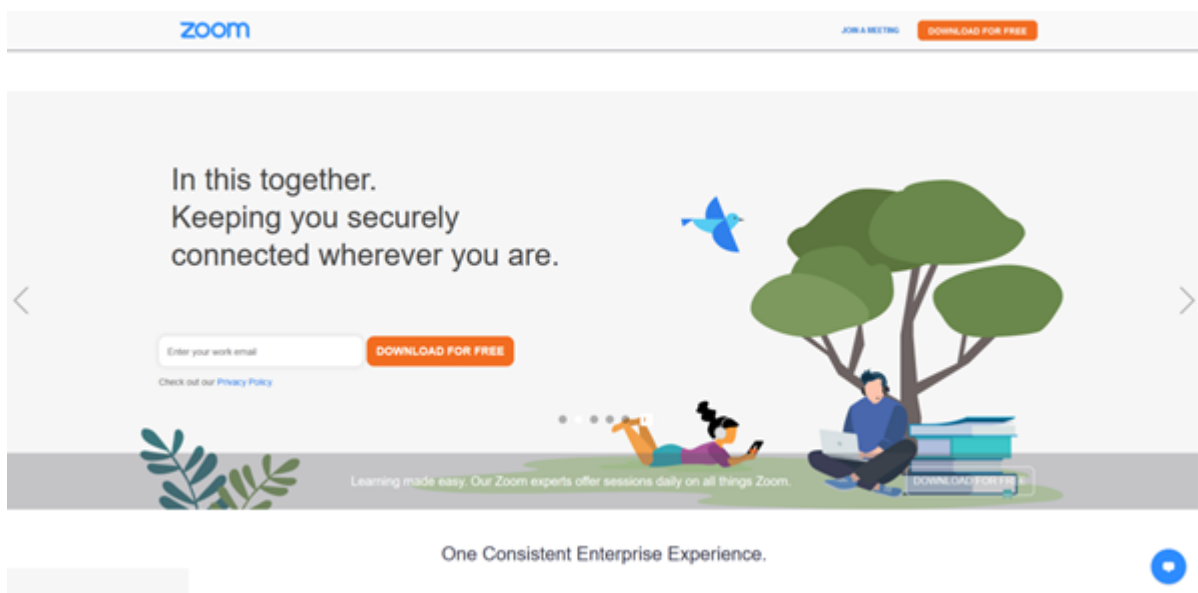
zoom

JOIN A MEETING

DOWNLOAD FOR FREE

In this together.
Keeping you securely connected wherever you are.

Enter your work email

DOWNLOAD FOR FREE

Check out our Privacy Policy.

Learning made easy. Our Zoom experts offer sessions daily on all things Zoom.

DOWNLOAD FOR FREE

One Consistent Enterprise Experience.